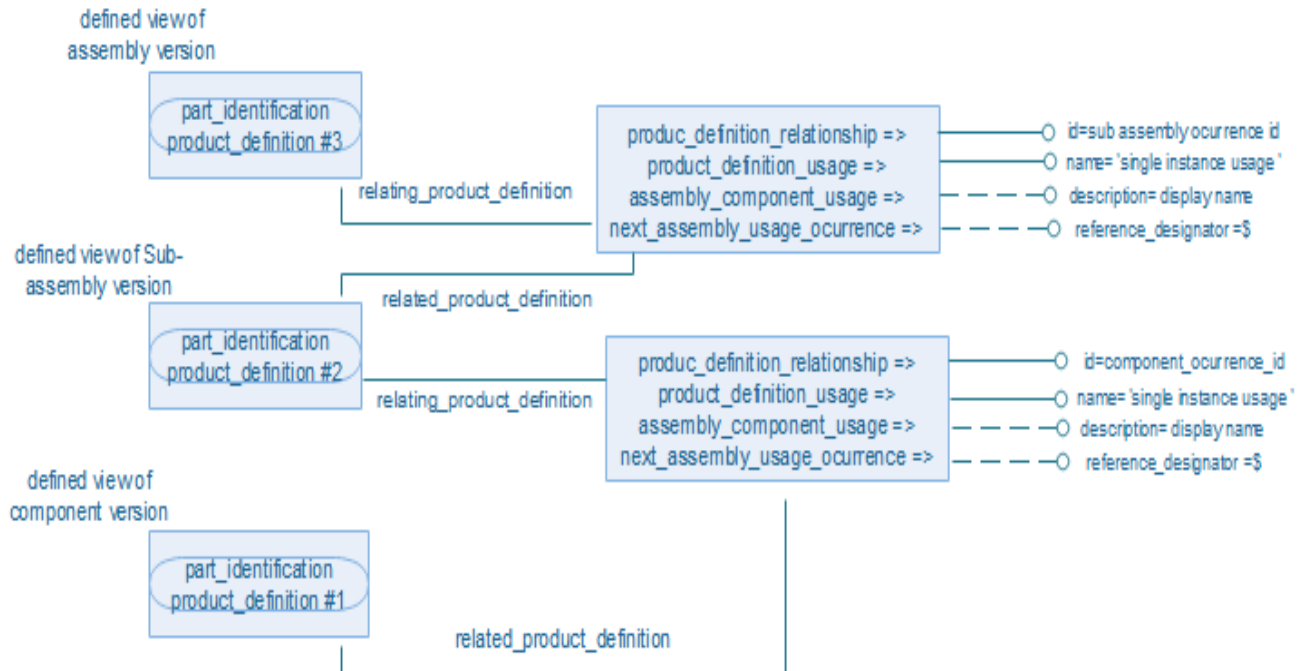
defined view of assembly version

part_identification
product_definition #3

relating_product_definition

produc_definition_relationship =>
product_definition_usage =>
assembly_component_usage =>
next_assembly_usage_ocurrence =>

id=sub assembly ocurrence id
name='single instance usage'
description= display name
reference_designator =$

defined view of Sub-assembly version

related_product_definition

part_identification
product_definition #2

relating_product_definition

produc_definition_relationship =>
product_definition_usage =>
assembly_component_usage =>
next_assembly_usage_ocurrence =>

id=component_ocurrence_id
name='single instance usage'
description= display name
reference_designator =$

defined view of component version

part_identification
product_definition #1

related_product_definition